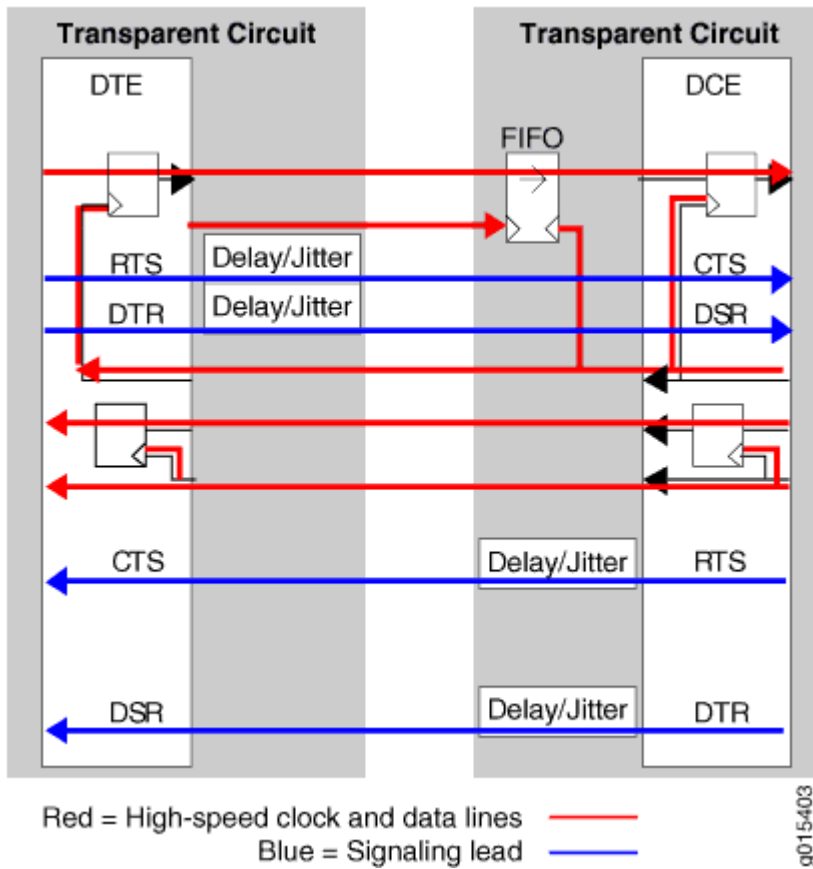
Transparent Circuit

DTE

RTS

DTR

CTS

DSR

Delay/Jitter

Delay/Jitter

FIFO

Transparent Circuit

DCE

CTS

DSR

Delay/Jitter

RTS

Delay/Jitter

DTR

Red = High-speed clock and data lines

Blue = Signaling lead

g015403